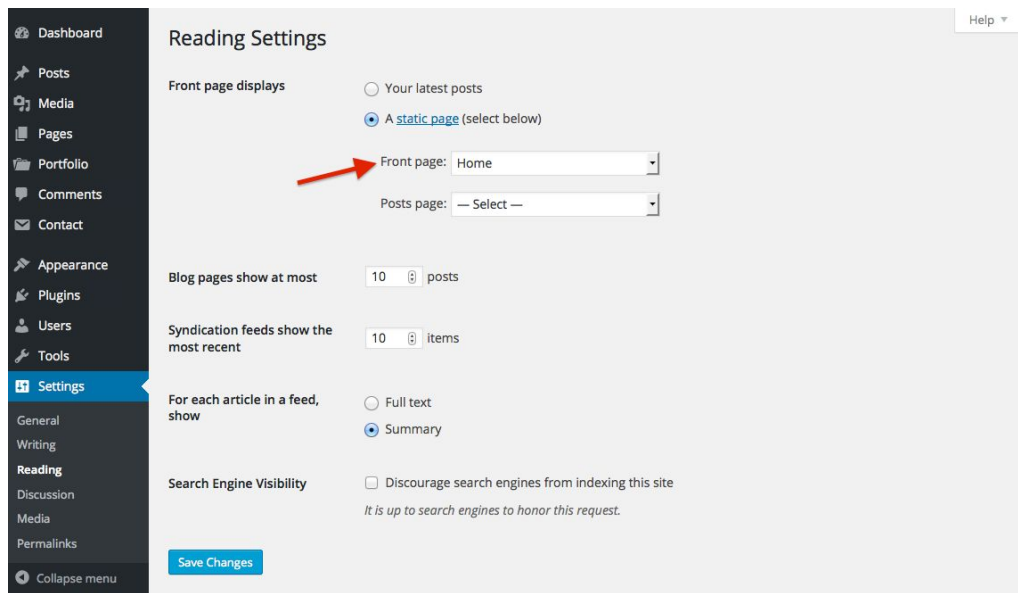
Dashboard
Posts
Media
Pages
Portfolio
Comments
Contact
Appearance
Plugins
Users
Tools
Settings
General
Writing
Reading
Discussion
Media
Permalinks
Collapse menu

Help ▾

Reading Settings

Front page displays
Your latest posts
A static page (select below)
Front page: Home
Posts page: — Select —

Blog pages show at most 10 posts

Syndication feeds show the most recent 10 items

For each article in a feed, show
Full text
Summary

Search Engine Visibility
Discourage search engines from indexing this site
*It is up to search engines to honor this request.*

Save Changes